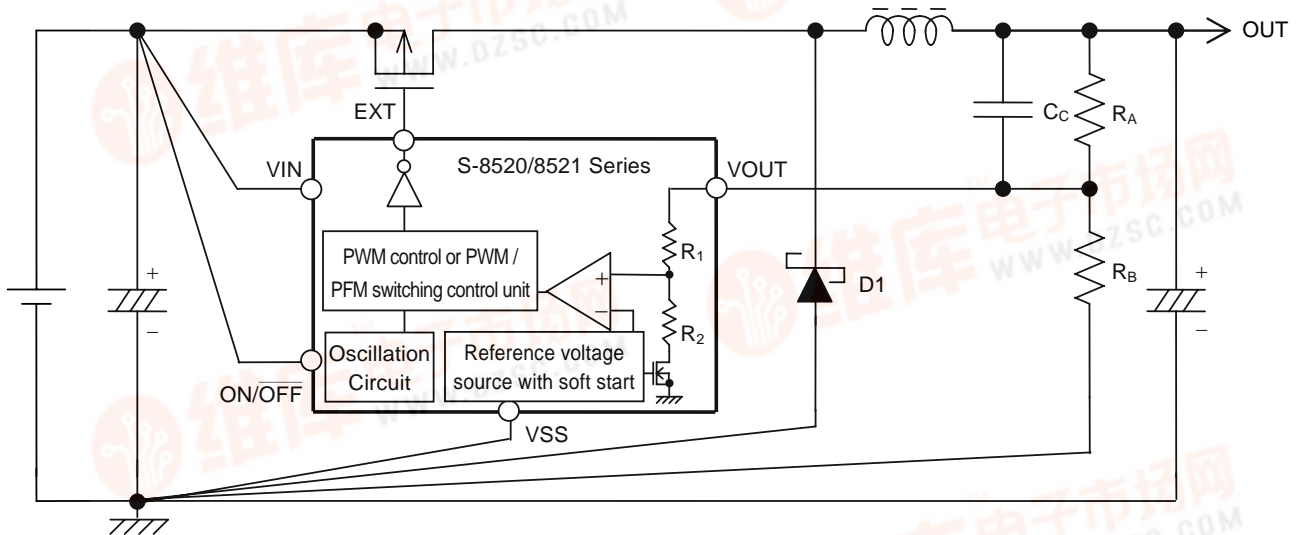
OUT

EXT

VIN

S-8520/8521 Series

VOUT

$C_C$

$R_A$

$R_1$

PWM control or PWM / PFM switching control unit

+

−

$R_2$

D1

$R_B$

+

−

+

−

Oscillation Circuit

Reference voltage source with soft start

ON/$\overline{OFF}$

VSS

维库电子市场网 WWW.DZSC.COM